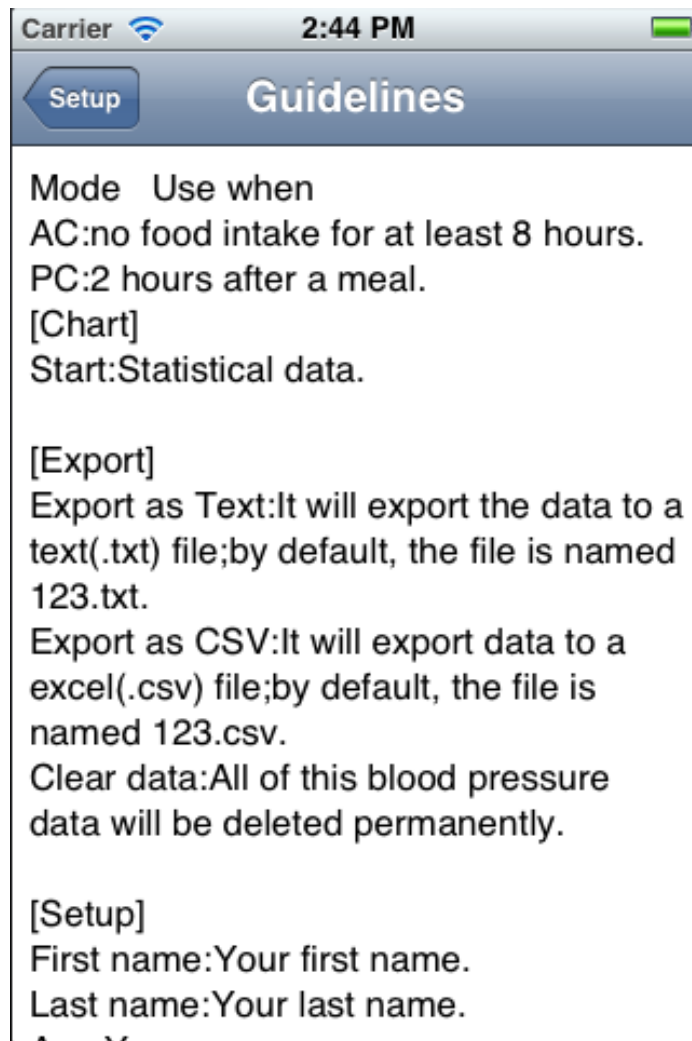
Carrier 2:44 PM

Setup Guidelines

Mode Use when
AC:no food intake for at least 8 hours.
PC:2 hours after a meal.
[Chart]
Start:Statistical data.

[Export]
Export as Text:It will export the data to a text(.txt) file;by default, the file is named 123.txt.
Export as CSV:It will export data to a excel(.csv) file;by default, the file is named 123.csv.
Clear data:All of this blood pressure data will be deleted permanently.

[Setup]
First name:Your first name.
Last name:Your last name.
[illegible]